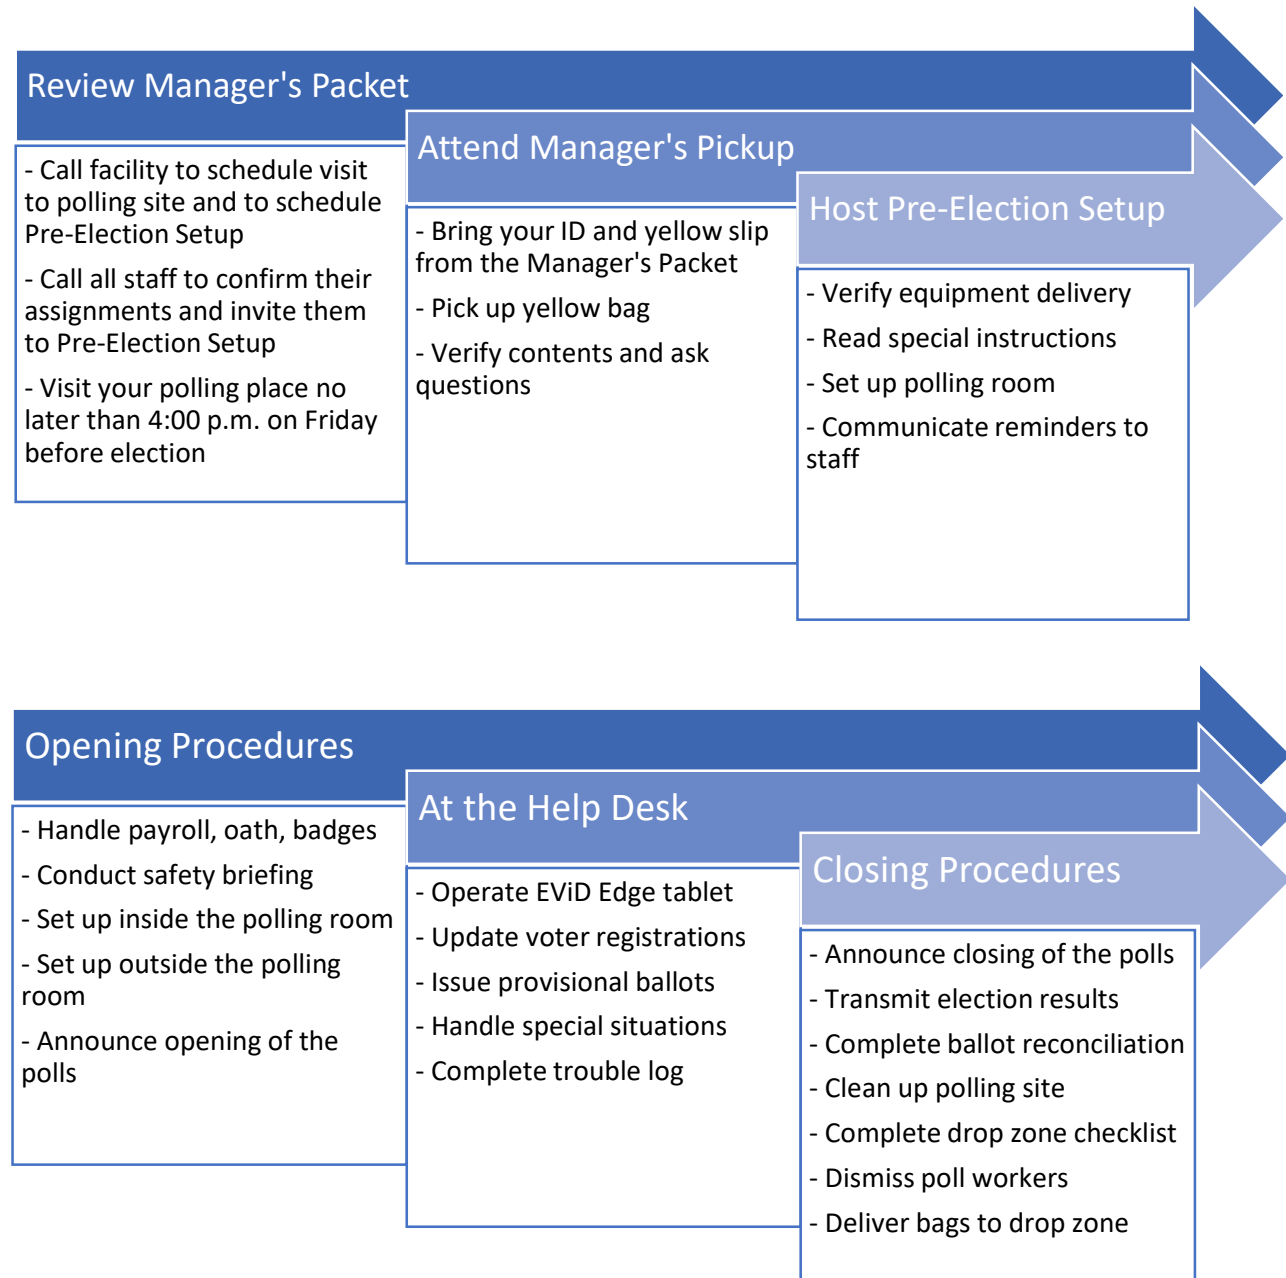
Review Manager's Packet

- Call facility to schedule visit to polling site and to schedule Pre-Election Setup

- Call all staff to confirm their assignments and invite them to Pre-Election Setup

- Visit your polling place no later than 4:00 p.m. on Friday before election

Attend Manager's Pickup

- Bring your ID and yellow slip from the Manager's Packet

- Pick up yellow bag

- Verify contents and ask questions

Host Pre-Election Setup

- Verify equipment delivery

- Read special instructions

- Set up polling room

- Communicate reminders to staff

Opening Procedures

- Handle payroll, oath, badges

- Conduct safety briefing

- Set up inside the polling room

- Set up outside the polling room

- Announce opening of the polls

At the Help Desk

- Operate EViD Edge tablet

- Update voter registrations

- Issue provisional ballots

- Handle special situations

- Complete trouble log

Closing Procedures

- Announce closing of the polls

- Transmit election results

- Complete ballot reconciliation

- Clean up polling site

- Complete drop zone checklist

- Dismiss poll workers

- Deliver bags to drop zone